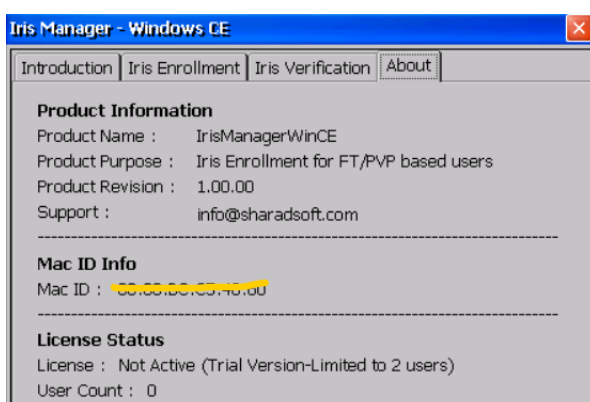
Iris Manager - Windows CE

Introduction | Iris Enrollment | Iris Verification | About

Product Information
Product Name : IrisManagerWinCE
Product Purpose : Iris Enrollment for FT/PVP based users
Product Revision : 1.00.00
Support : info@sharadsoft.com

Mac ID Info
Mac ID : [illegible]

License Status
License : Not Active (Trial Version-Limited to 2 users)
User Count : 0